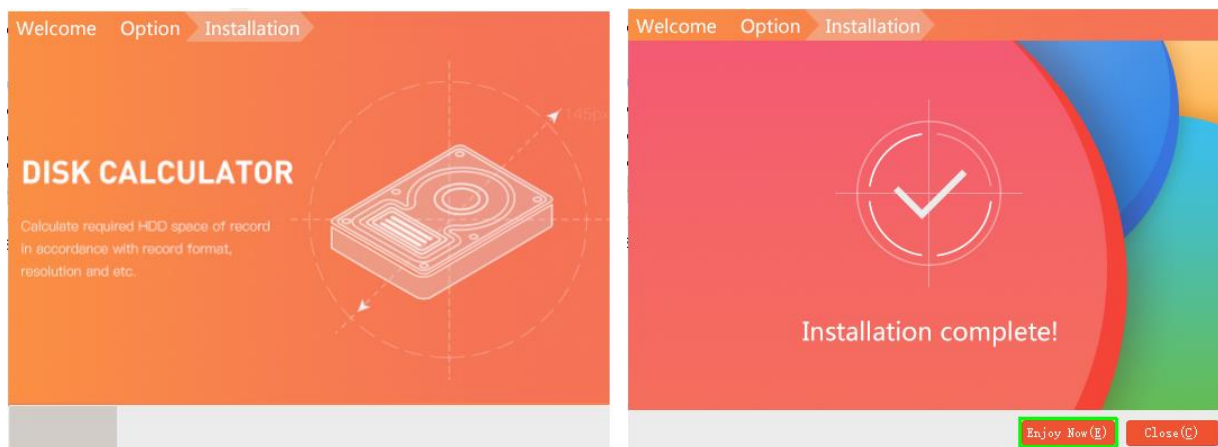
Welcome Option Installation

DISK CALCULATOR

Calculate required HDD space of record in accordance with record format, resolution and etc.

145px

Welcome Option Installation

Installation complete!

Enjoy Now(E) Close(C)